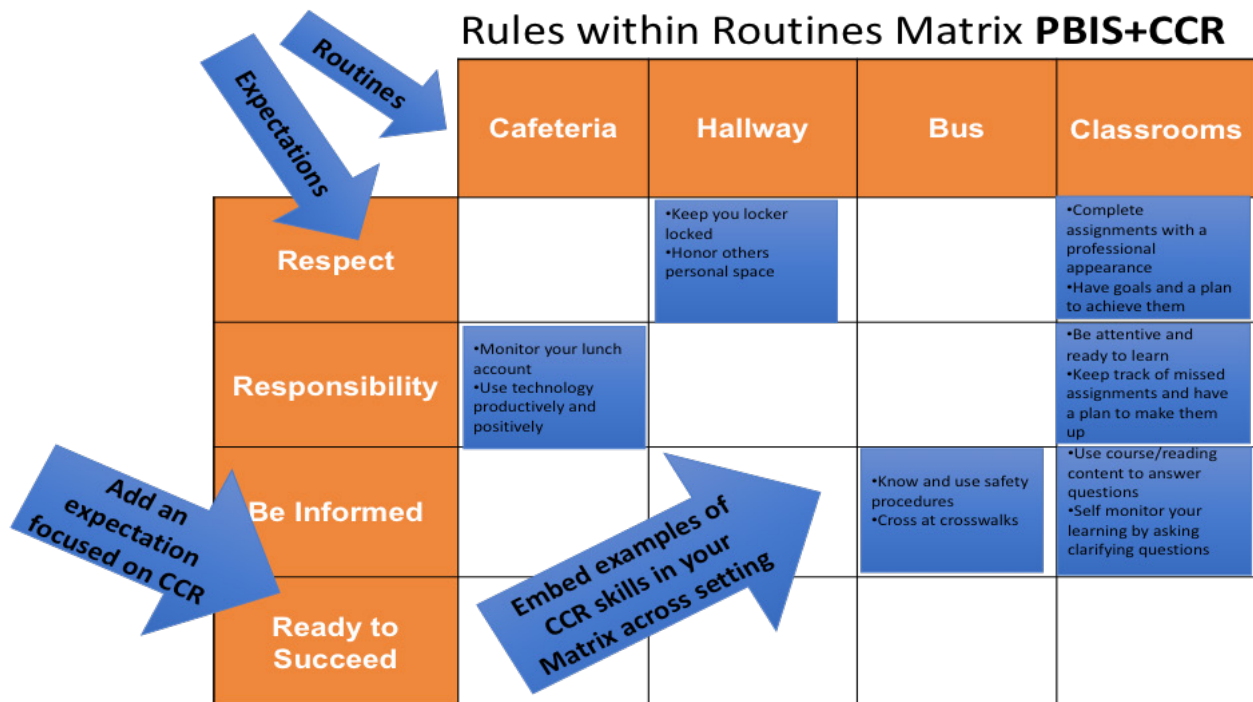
Rules within Routines Matrix **PBIS+CCR**

Routines

Expectations

| | Cafeteria | Hallway | Bus | Classrooms |
|---|---|---|---|---|
| Respect | | •Keep you locker locked •Honor others personal space | | •Complete assignments with a professional appearance •Have goals and a plan to achieve them |
| Responsibility | •Monitor your lunch account •Use technology productively and positively | | | •Be attentive and ready to learn •Keep track of missed assignments and have a plan to make them up |
| Be Informed | | | •Know and use safety procedures •Cross at crosswalks | •Use course/reading content to answer questions •Self monitor your learning by asking clarifying questions |
| Ready to Succeed | | | | |

Add an expectation focused on CCR

Embed examples of CCR skills in your Matrix across setting